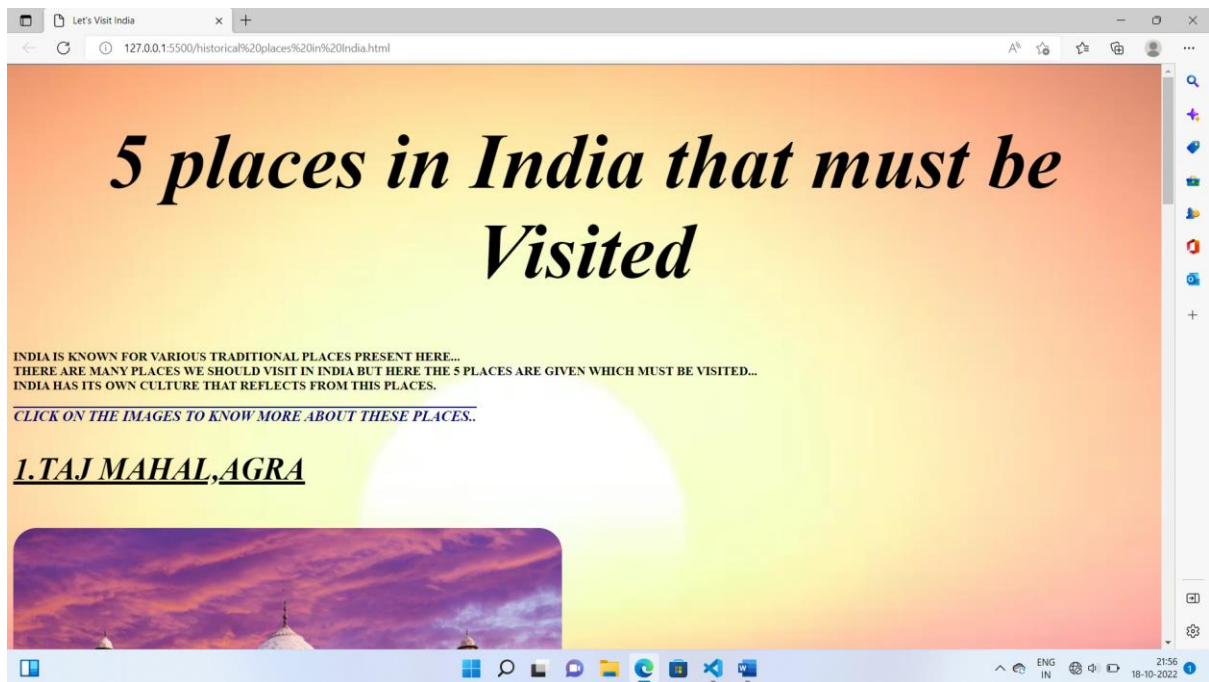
Let's Visit India

127.0.0.1:5500/historical%20places%20in%20India.html

5 places in India that must be Visited

INDIA IS KNOWN FOR VARIOUS TRADITIONAL PLACES PRESENT HERE...
THERE ARE MANY PLACES WE SHOULD VISIT IN INDIA BUT HERE THE 5 PLACES ARE GIVEN WHICH MUST BE VISITED...
INDIA HAS ITS OWN CULTURE THAT REFLECTS FROM THIS PLACES.

CLICK ON THE IMAGES TO KNOW MORE ABOUT THESE PLACES..

1.TAJ MAHAL,AGRA

ENG IN 21:56 18-10-2022